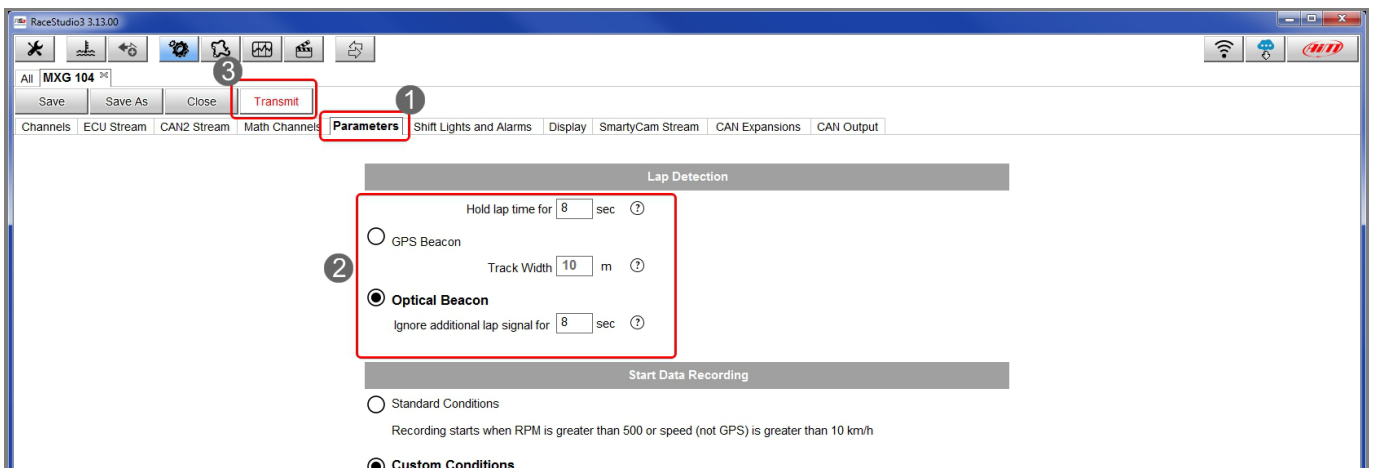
RaceStudio3 3.13.00

All MXG 104

3

Save Save As Close Transmit

1

Channels ECU Stream CAN2 Stream Math Channels Parameters Shift Lights and Alarms Display SmartyCam Stream CAN Expansions CAN Output

Lap Detection

Hold lap time for 8 sec ?

GPS Beacon

2

Track Width 10 m ?

Optical Beacon

Ignore additional lap signal for 8 sec ?

Start Data Recording

Standard Conditions

Recording starts when RPM is greater than 500 or speed (not GPS) is greater than 10 km/h

Custom Conditions